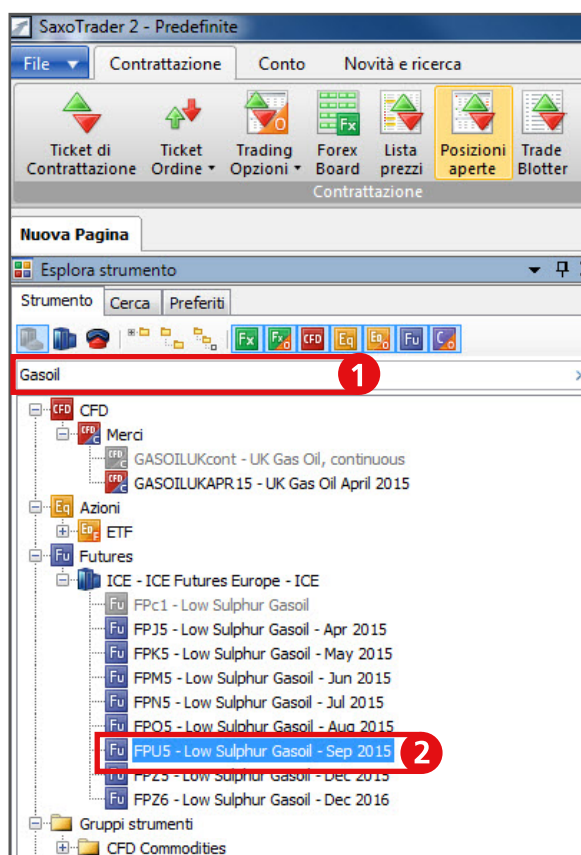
SaxoTrader 2 - Predefinite

File
Contrattazione
Conto
Novità e ricerca

Ticket di Contrattazione
Ticket Ordine
Trading Opzioni
Forex Board
Lista prezzi
Posizioni aperte
Trade Blotter

Contrattazione

Nuova Pagina

Esplora strumento

Strumento
Cerca
Preferiti

Fx
CFD
Eq
Fu

Gasoil

1

CFD
Merci
GASOILUKcont - UK Gas Oil, continuous
GASOILUKAPR15 - UK Gas Oil April 2015
Azioni
ETF
Futures
ICE - ICE Futures Europe - ICE
FPc1 - Low Sulphur Gasoil
FPJ5 - Low Sulphur Gasoil - Apr 2015
FPK5 - Low Sulphur Gasoil - May 2015
FPM5 - Low Sulphur Gasoil - Jun 2015
FPN5 - Low Sulphur Gasoil - Jul 2015
FPQ5 - Low Sulphur Gasoil - Aug 2015
FPU5 - Low Sulphur Gasoil - Sep 2015

2

FPZ5 - Low Sulphur Gasoil - Dec 2015
FPZ6 - Low Sulphur Gasoil - Dec 2016
Gruppi strumenti
CFD Commodities